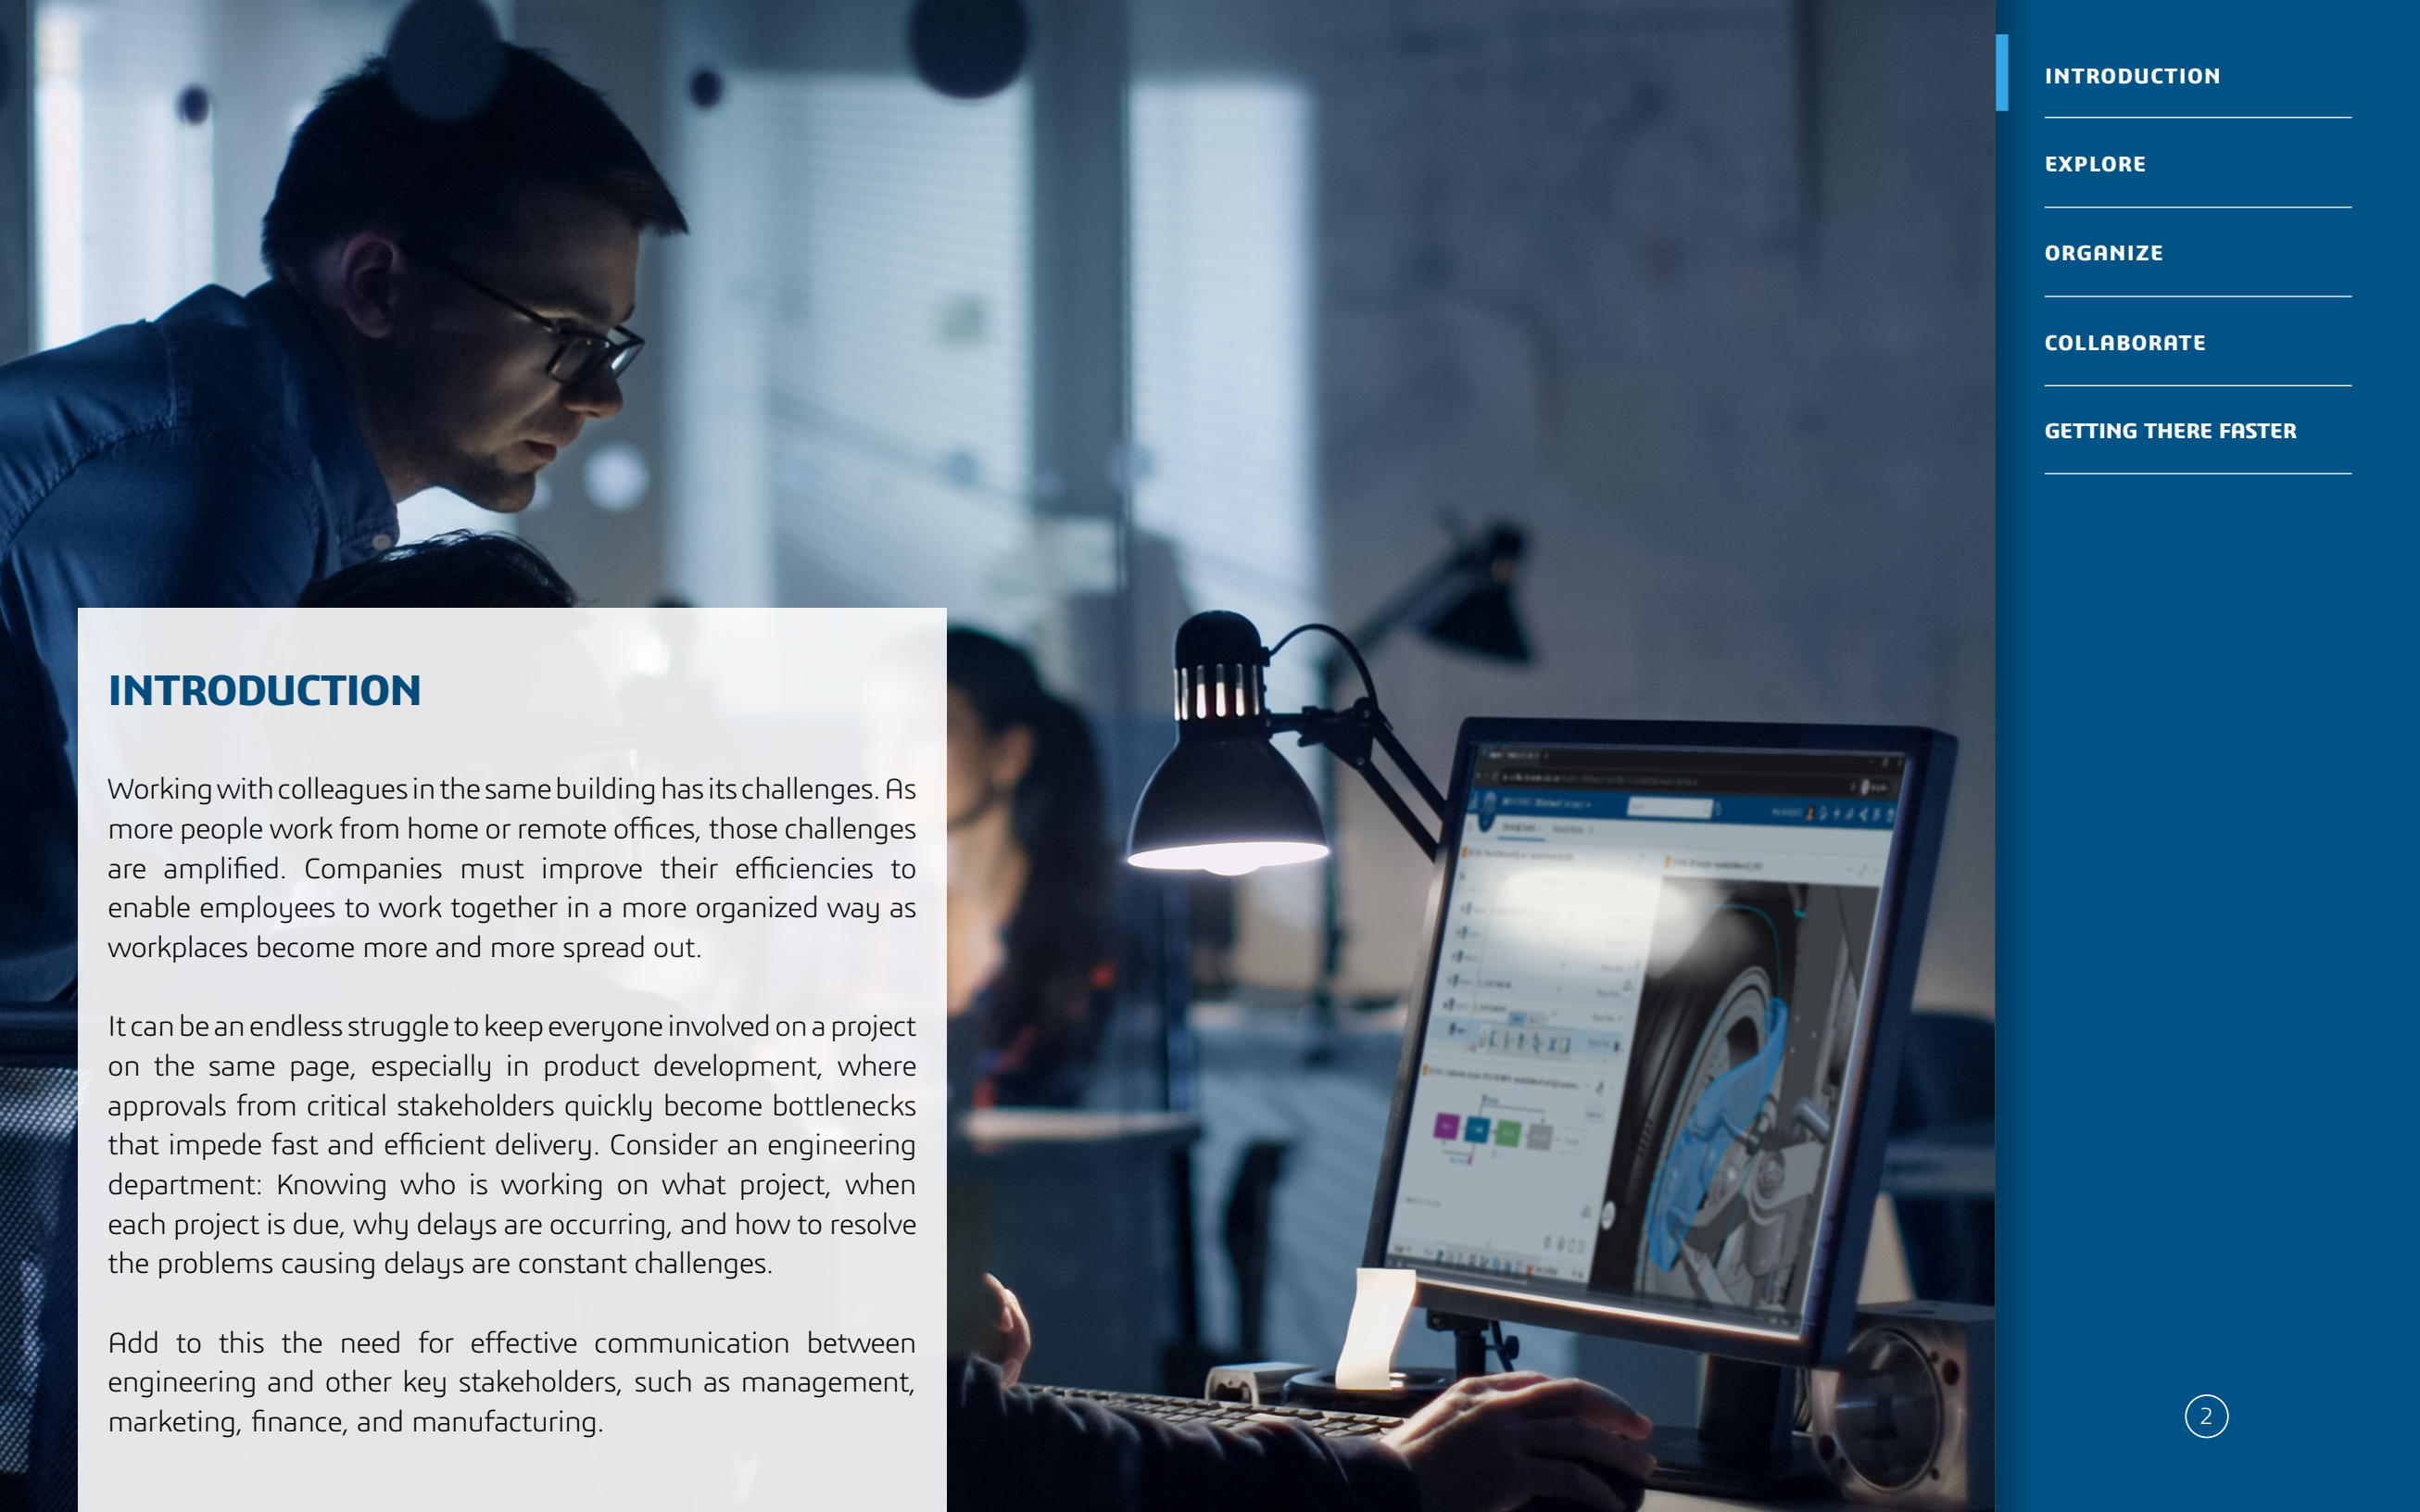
INTRODUCTION

Working with colleagues in the same building has its challenges. As more people work from home or remote offices, those challenges are amplified. Companies must improve their efficiencies to enable employees to work together in a more organized way as workplaces become more and more spread out.

It can be an endless struggle to keep everyone involved on a project on the same page, especially in product development, where approvals from critical stakeholders quickly become bottlenecks that impede fast and efficient delivery. Consider an engineering department: Knowing who is working on what project, when each project is due, why delays are occurring, and how to resolve the problems causing delays are constant challenges.

Add to this the need for effective communication between engineering and other key stakeholders, such as management, marketing, finance, and manufacturing.

INTRODUCTION

EXPLORE

ORGANIZE

COLLABORATE

GETTING THERE FASTER

2